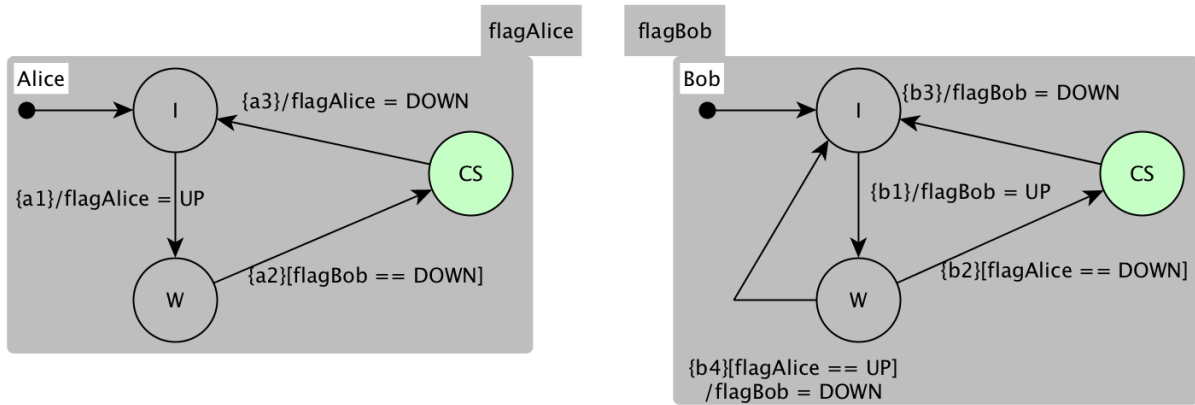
flagAlice

flagBob

Alice

I

{a3}/flagAlice = DOWN

CS

{a1}/flagAlice = UP

W

{a2}[flagBob == DOWN]

Bob

I

{b3}/flagBob = DOWN

CS

{b1}/flagBob = UP

W

{b2}[flagAlice == DOWN]

{b4}[flagAlice == UP] /flagBob = DOWN